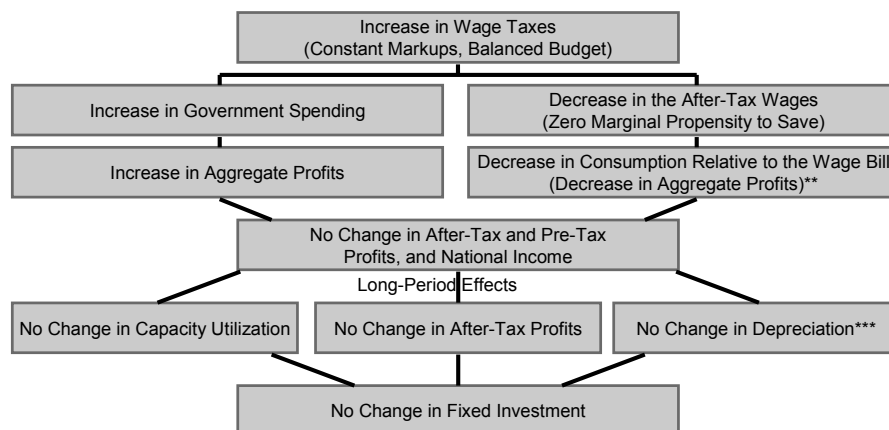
Increase in Wage Taxes
(Constant Markups, Balanced Budget)

Increase in Government Spending

Decrease in the After-Tax Wages
(Zero Marginal Propensity to Save)

Increase in Aggregate Profits

Decrease in Consumption Relative to the Wage Bill
(Decrease in Aggregate Profits)**

No Change in After-Tax and Pre-Tax Profits, and National Income

Long-Period Effects

No Change in Capacity Utilization

No Change in After-Tax Profits

No Change in Depreciation***

No Change in Fixed Investment